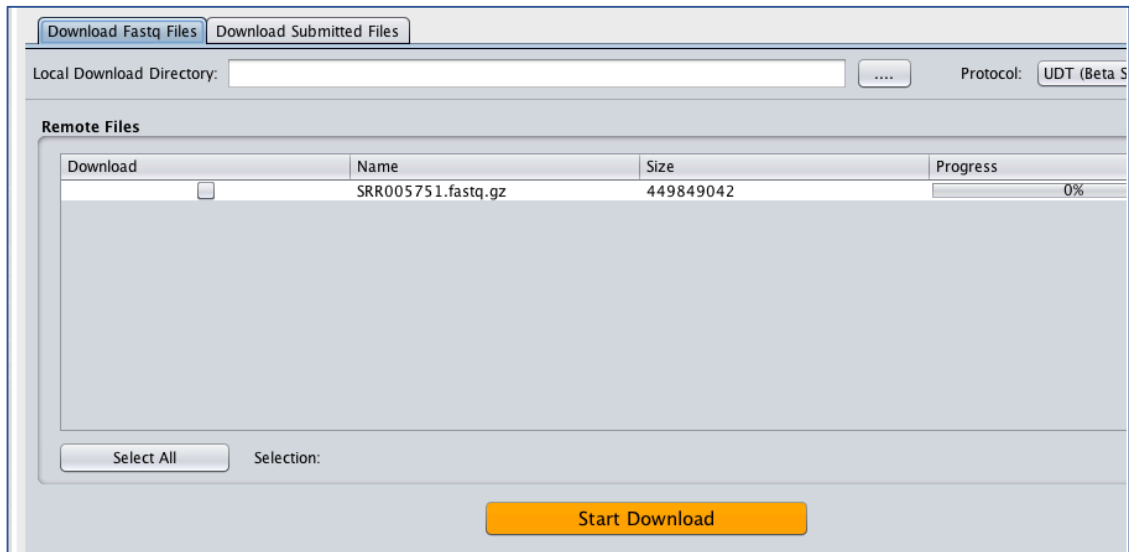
Download Fastq Files | Download Submitted Files

Local Download Directory: .... Protocol: UDT (Beta S

Remote Files

| Download | Name | Size | Progress |
|---|---|---|---|
| ☐ | SRR005751.fastq.gz | 449849042 | 0% |

Select All Selection:

Start Download